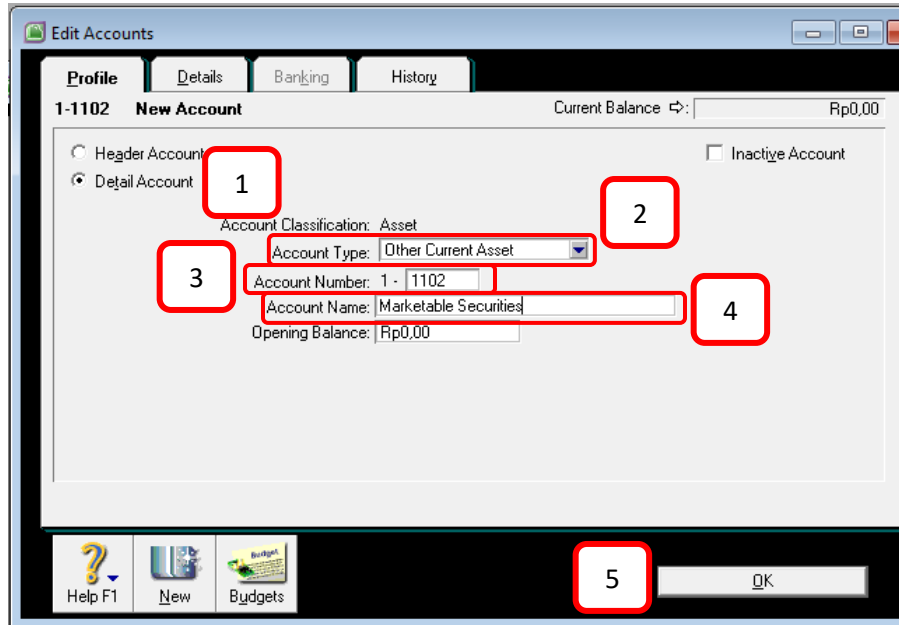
Edit Accounts

Profile | Details | Banking | History

1-1102 New Account

Current Balance ⇨: Rp0,00

Header Account

Detail Account

Inactive Account

1

2

Account Classification: Asset

Account Type: Other Current Asset

3

Account Number: 1 - 1102

Account Name: Marketable Securities

4

Opening Balance: Rp0,00

Help F1

New

Budgets

Budget

5

OK